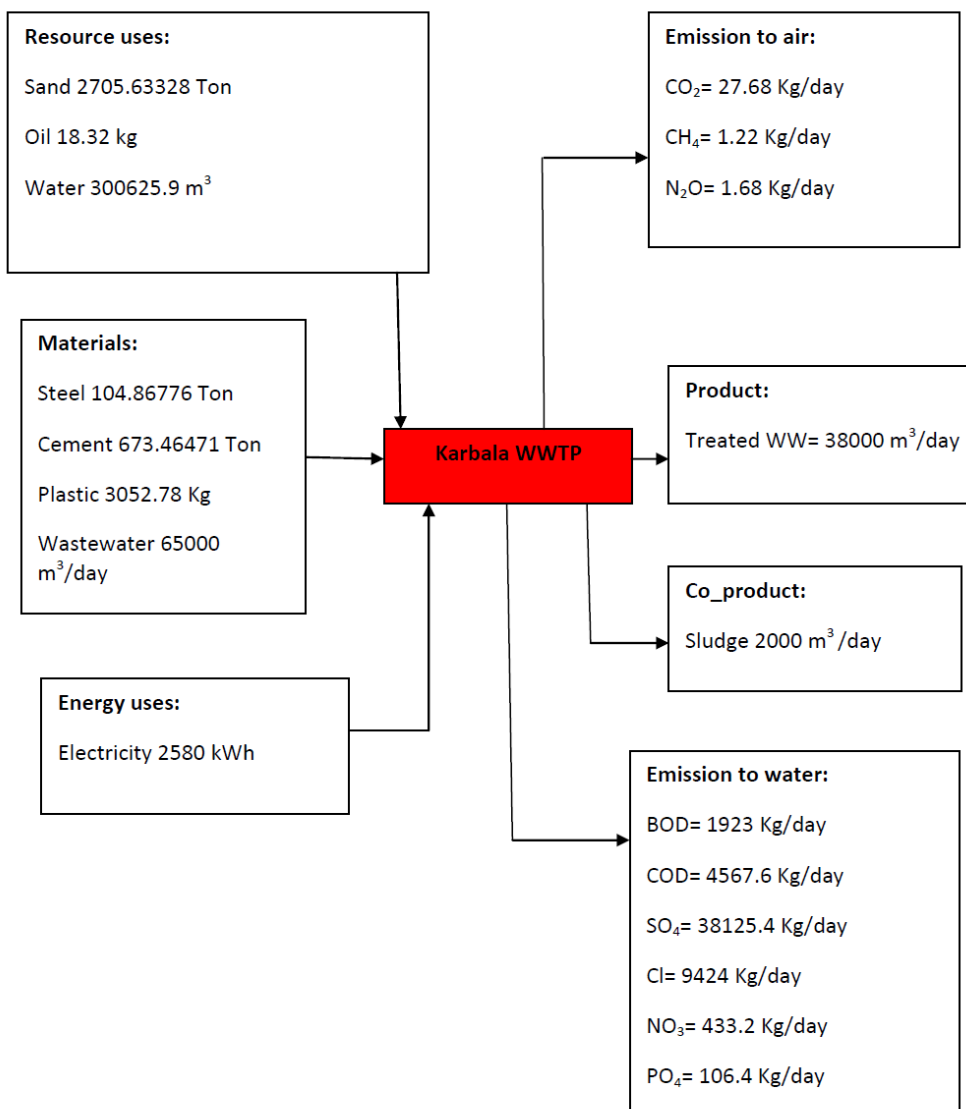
**Resource uses:**

Sand 2705.63328 Ton

Oil 18.32 kg

Water 300625.9 $m^3$

**Emission to air:**

$CO_2$= 27.68 Kg/day

$CH_4$= 1.22 Kg/day

$N_2O$= 1.68 Kg/day

**Materials:**

Steel 104.86776 Ton

Cement 673.46471 Ton

Plastic 3052.78 Kg

Wastewater 65000 $m^3$/day

**Karbala WWTP**

**Product:**

Treated WW= 38000 $m^3$/day

**Co_product:**

Sludge 2000 $m^3$ /day

**Energy uses:**

Electricity 2580 kWh

**Emission to water:**

BOD= 1923 Kg/day

COD= 4567.6 Kg/day

$SO_4$= 38125.4 Kg/day

Cl= 9424 Kg/day

$NO_3$= 433.2 Kg/day

$PO_4$= 106.4 Kg/day